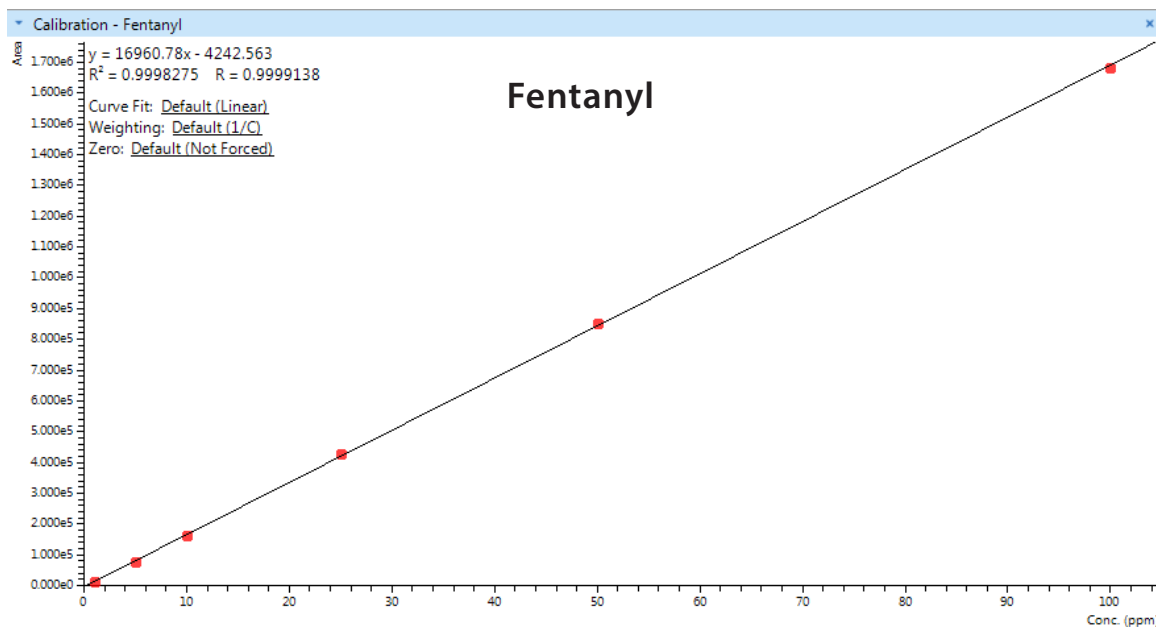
Calibration - Fentanyl

×

Area

y = 16960.78x - 4242.563
$R^2$ = 0.9998275 R = 0.9999138

Curve Fit: Default (Linear)
Weighting: Default (1/C)
Zero: Default (Not Forced)

Fentanyl

1.700e6
1.600e6
1.500e6
1.400e6
1.300e6
1.200e6
1.100e6
1.000e6
9.000e5
8.000e5
7.000e5
6.000e5
5.000e5
4.000e5
3.000e5
2.000e5
1.000e5
0.000e0

0 10 20 30 40 50 60 70 80 90 100

Conc. (ppm)